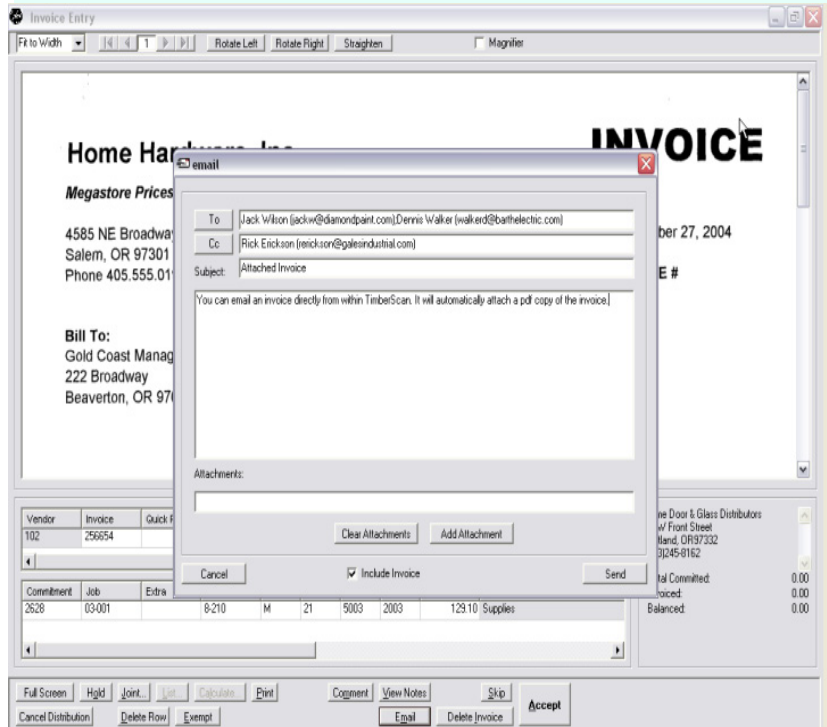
Invoice Entry

Fit to Width | 1 | Rotate Left | Rotate Right | Straighten | Magnifier

Home Har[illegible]

Megastore Prices

4585 NE Broadwa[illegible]
Salem, OR 97301
Phone 405.555.01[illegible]

Bill To:
Gold Coast Manag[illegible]
222 Broadway
Beaverton, OR 97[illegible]

INVOICE

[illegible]ber 27, 2004

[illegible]E #

email

To | Jack Wilson (jackw@diamondpaint.com);Dennis Walker (walkerd@barthelectric.com)
Cc | Rick Erickson (rerickson@galesindustrial.com)
Subject: Attached Invoice

You can email an invoice directly from within TimberScan. It will automatically attach a pdf copy of the invoice.

Attachments:

Clear Attachments | Add Attachment

Cancel | Include Invoice | Send

| Vendor | Invoice | Quick F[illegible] |
|---|---|---|
| 102 | 256654 | |

| Commitment | Job | Extra | | | | | | | |
|---|---|---|---|---|---|---|---|---|---|
| 2628 | 03-001 | | 8-210 | M | 21 | 5003 | 2003 | 129.10 | Supplies |

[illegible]ne Door & Glass Distributors
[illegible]W Front Street
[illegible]tland, OR97332
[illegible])245-8162

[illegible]tal Committed: 0.00
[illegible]voiced: 0.00
Balanced: 0.00

Full Screen | Hold | Joint... | List... | Calculate | Print | Comment | View Notes | Skip | Accept
Cancel Distribution | Delete Row | Exempt | Email | Delete Invoice